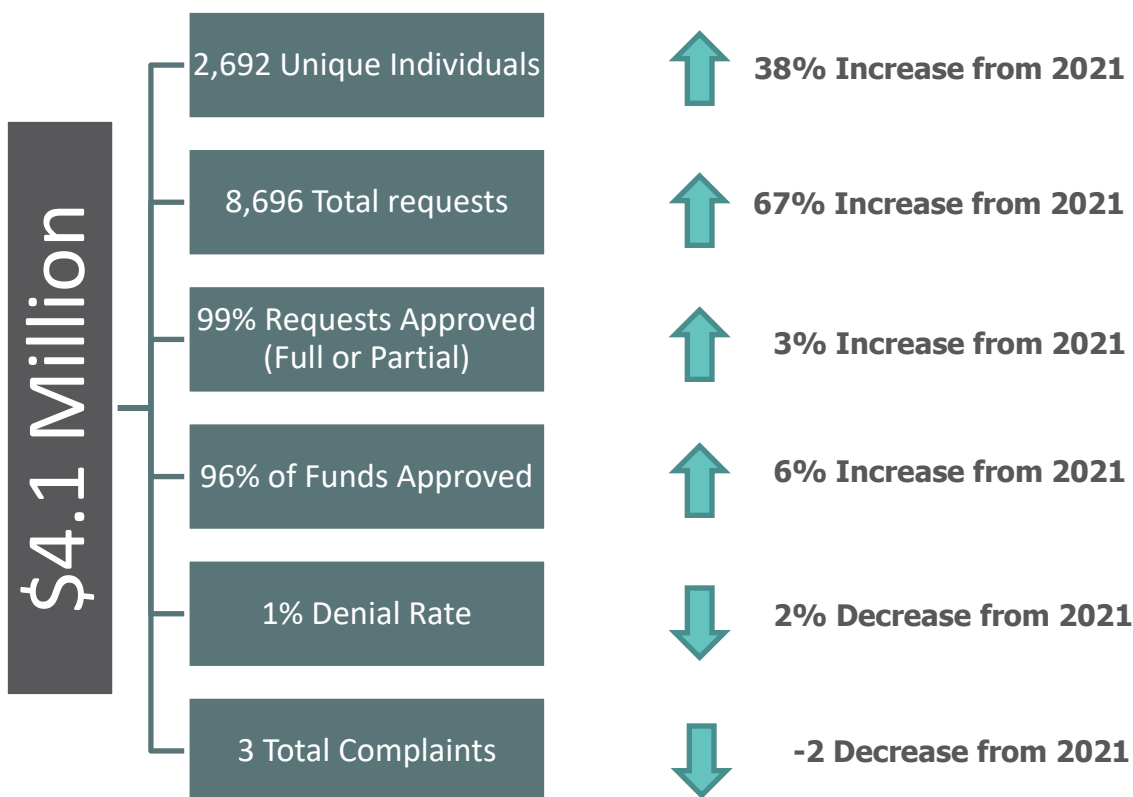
$4.1 Million

2,692 Unique Individuals

38% Increase from 2021

8,696 Total requests

67% Increase from 2021

99% Requests Approved (Full or Partial)

3% Increase from 2021

96% of Funds Approved

6% Increase from 2021

1% Denial Rate

2% Decrease from 2021

3 Total Complaints

-2 Decrease from 2021